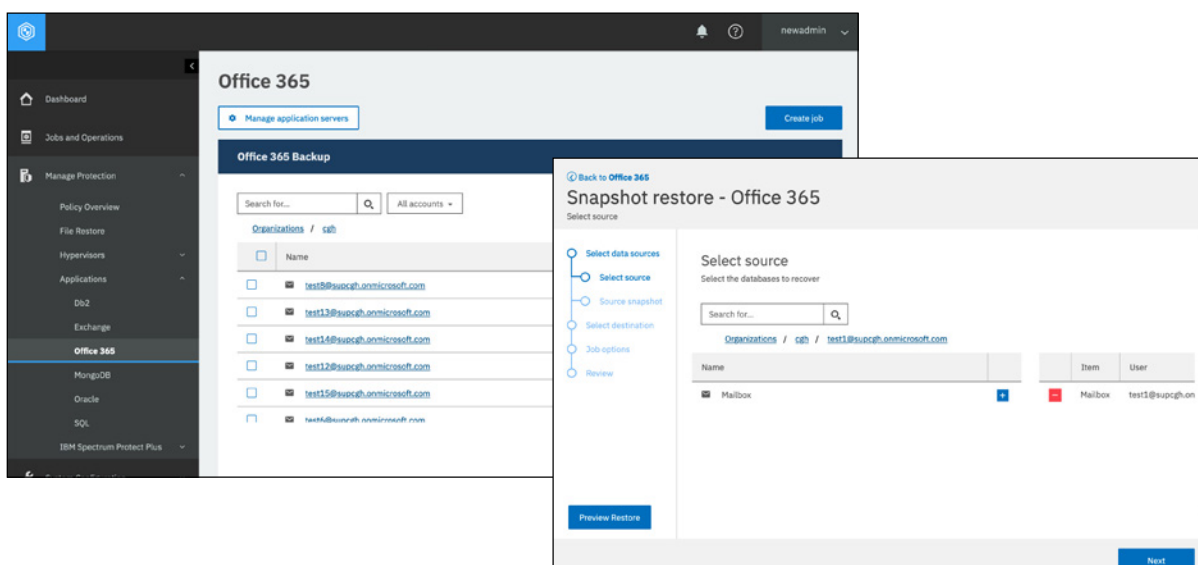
newadmin

Dashboard

Jobs and Operations

Manage Protection

Policy Overview

File Restore

Hypervisors

Applications

Db2

Exchange

Office 365

MongoDB

Oracle

SQL

IBM Spectrum Protect Plus

Office 365

Manage application servers

Create job

Office 365 Backup

Search for...

All accounts

Organizations / cgh

| | Name |
|---|---|
| | test8@supcgh.onmicrosoft.com |
| | test13@supcgh.onmicrosoft.com |
| | test14@supcgh.onmicrosoft.com |
| | test12@supcgh.onmicrosoft.com |
| | test15@supcgh.onmicrosoft.com |
| | test6@supcgh.onmicrosoft.com |

Back to Office 365

Snapshot restore - Office 365

Select source

Select data sources

Select source

Source snapshot

Select destination

Job options

Review

Preview Restore

Select source

Select the databases to recover

Search for...

Organizations / cgh / test1@supcgh.onmicrosoft.com

| Name | |
|---|---|
| Mailbox | + |

| | Item | User |
|---|---|---|
| − | Mailbox | test1@supcgh.on |

Next